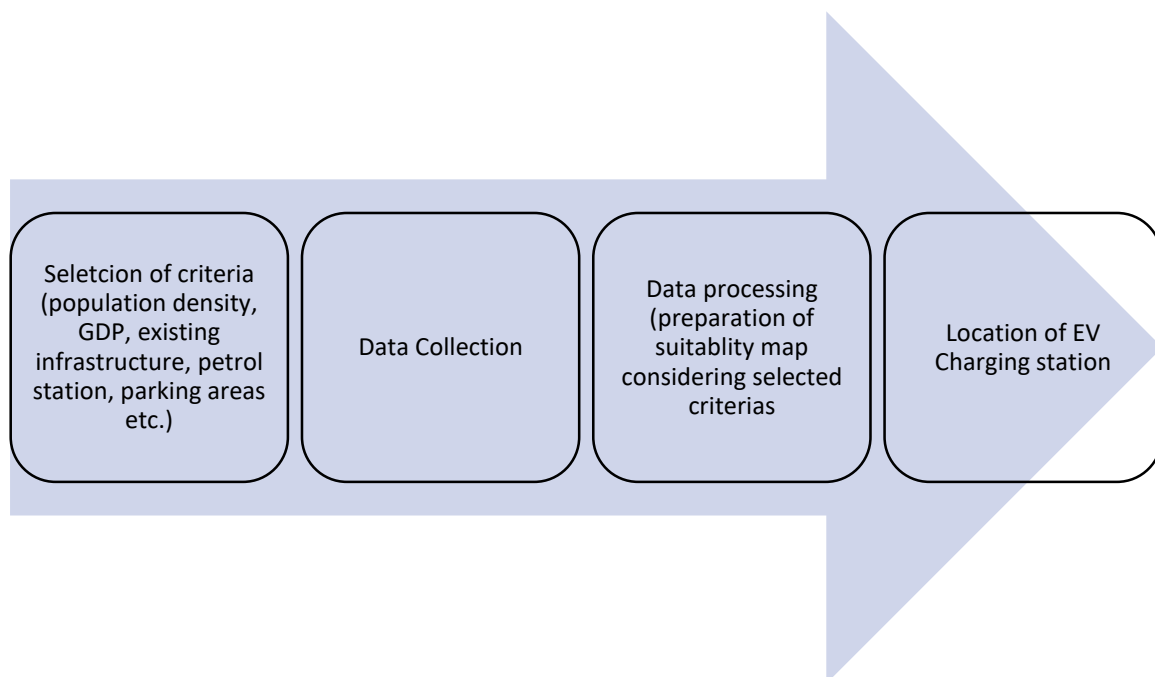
Seletcion of criteria (population density, GDP, existing infrastructure, petrol station, parking areas etc.)

Data Collection

Data processing (preparation of suitablity map considering selected criterias

Location of EV Charging station